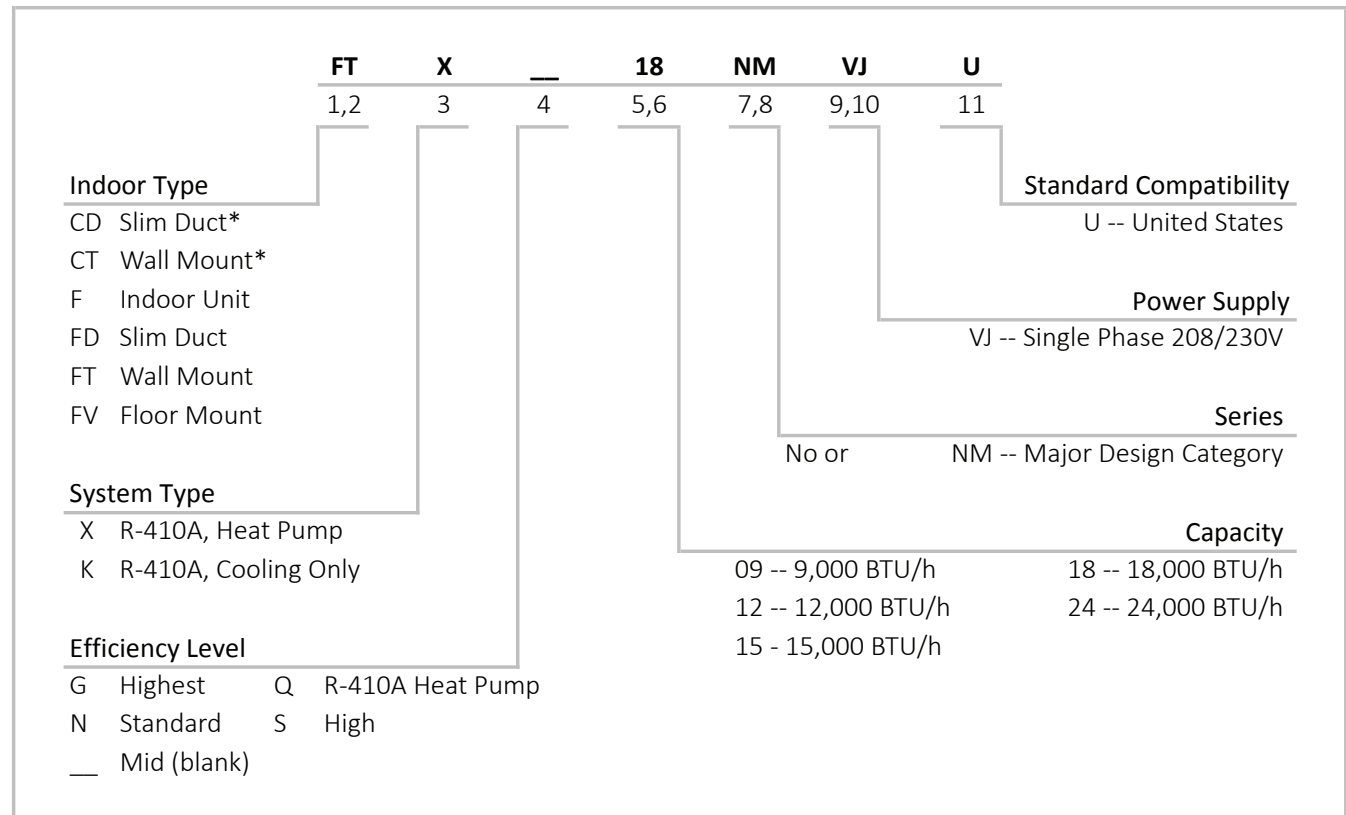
| FT | X | __ | 18 | NM | VJ | U |
|---|---|---|---|---|---|---|
| 1,2 | 3 | 4 | 5,6 | 7,8 | 9,10 | 11 |

Indoor Type
CD Slim Duct*
CT Wall Mount*
F Indoor Unit
FD Slim Duct
FT Wall Mount
FV Floor Mount

System Type
X R-410A, Heat Pump
K R-410A, Cooling Only

Efficiency Level
G Highest Q R-410A Heat Pump
N Standard S High
__ Mid (blank)

Standard Compatibility
U -- United States

Power Supply
VJ -- Single Phase 208/230V

Series
No or NM -- Major Design Category

Capacity
09 -- 9,000 BTU/h 18 -- 18,000 BTU/h
12 -- 12,000 BTU/h 24 -- 24,000 BTU/h
15 - 15,000 BTU/h